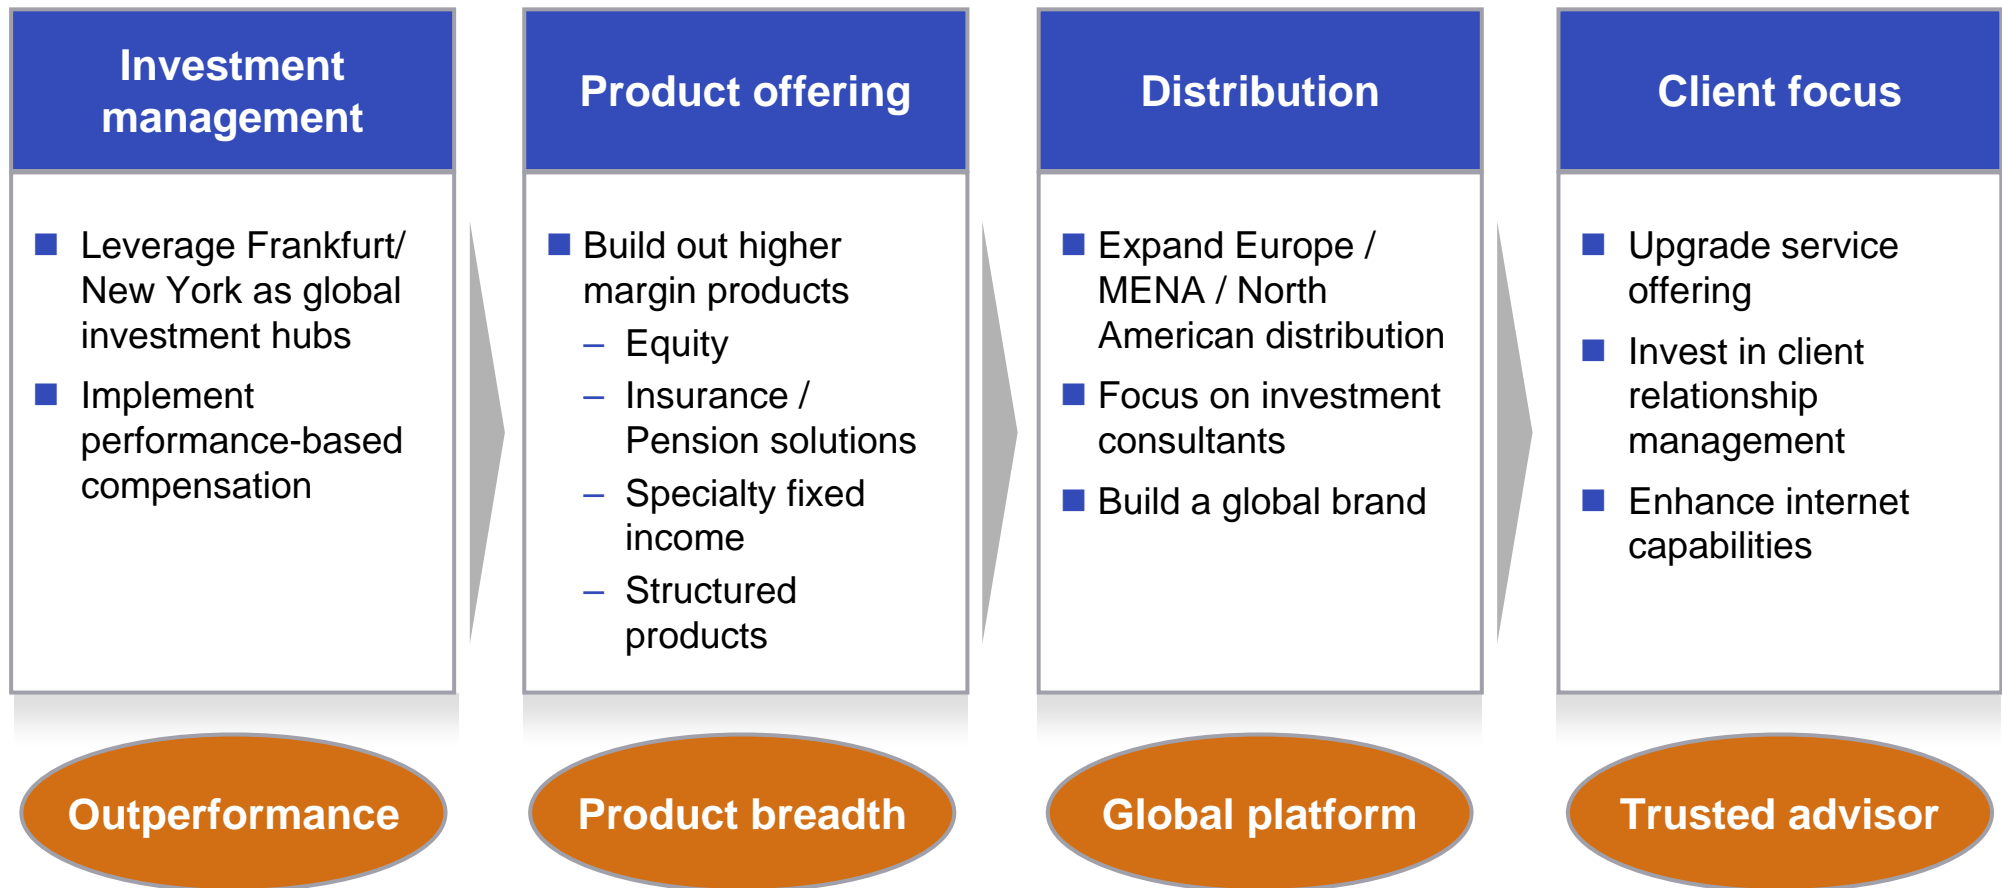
Investment management

Leverage Frankfurt/ New York as global investment hubs

Implement performance-based compensation

Outperformance

Product offering

Build out higher margin products

– Equity

– Insurance / Pension solutions

– Specialty fixed income

– Structured products

Product breadth

Distribution

Expand Europe / MENA / North American distribution

Focus on investment consultants

Build a global brand

Global platform

Client focus

Upgrade service offering

Invest in client relationship management

Enhance internet capabilities

Trusted advisor